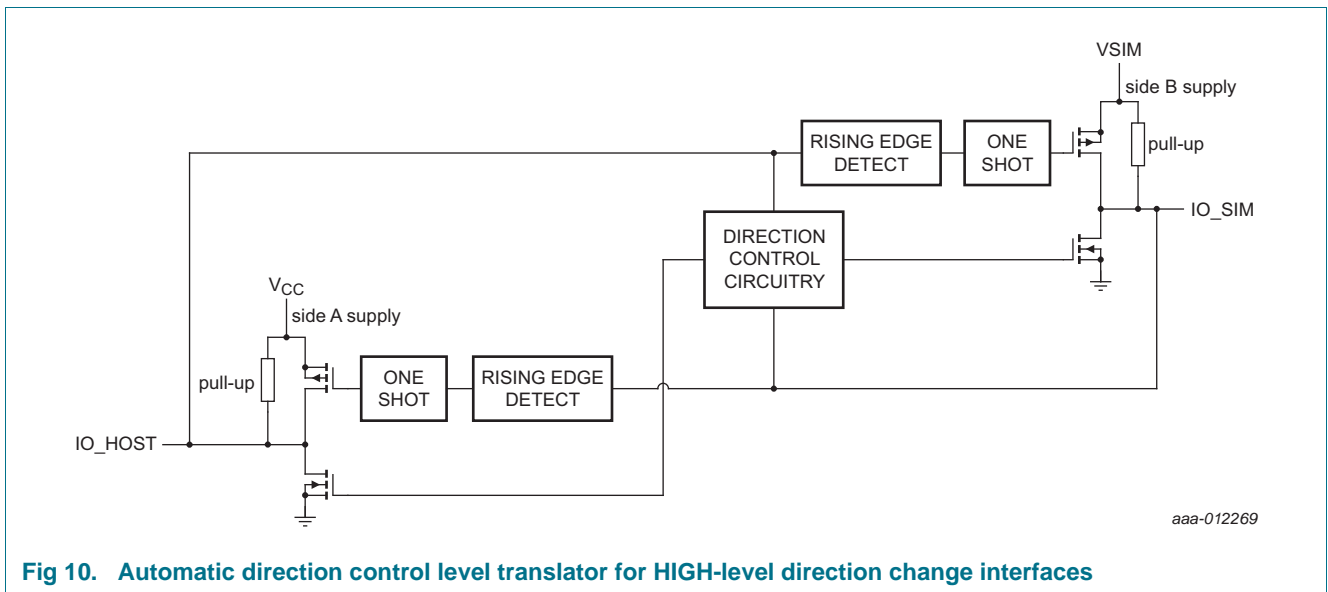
VSIM
side B supply
RISING EDGE DETECT
ONE SHOT
pull-up
IO_SIM
DIRECTION CONTROL CIRCUITRY
$V_{CC}$
side A supply
pull-up
ONE SHOT
RISING EDGE DETECT
IO_HOST
aaa-012269

Fig 10. Automatic direction control level translator for HIGH-level direction change interfaces